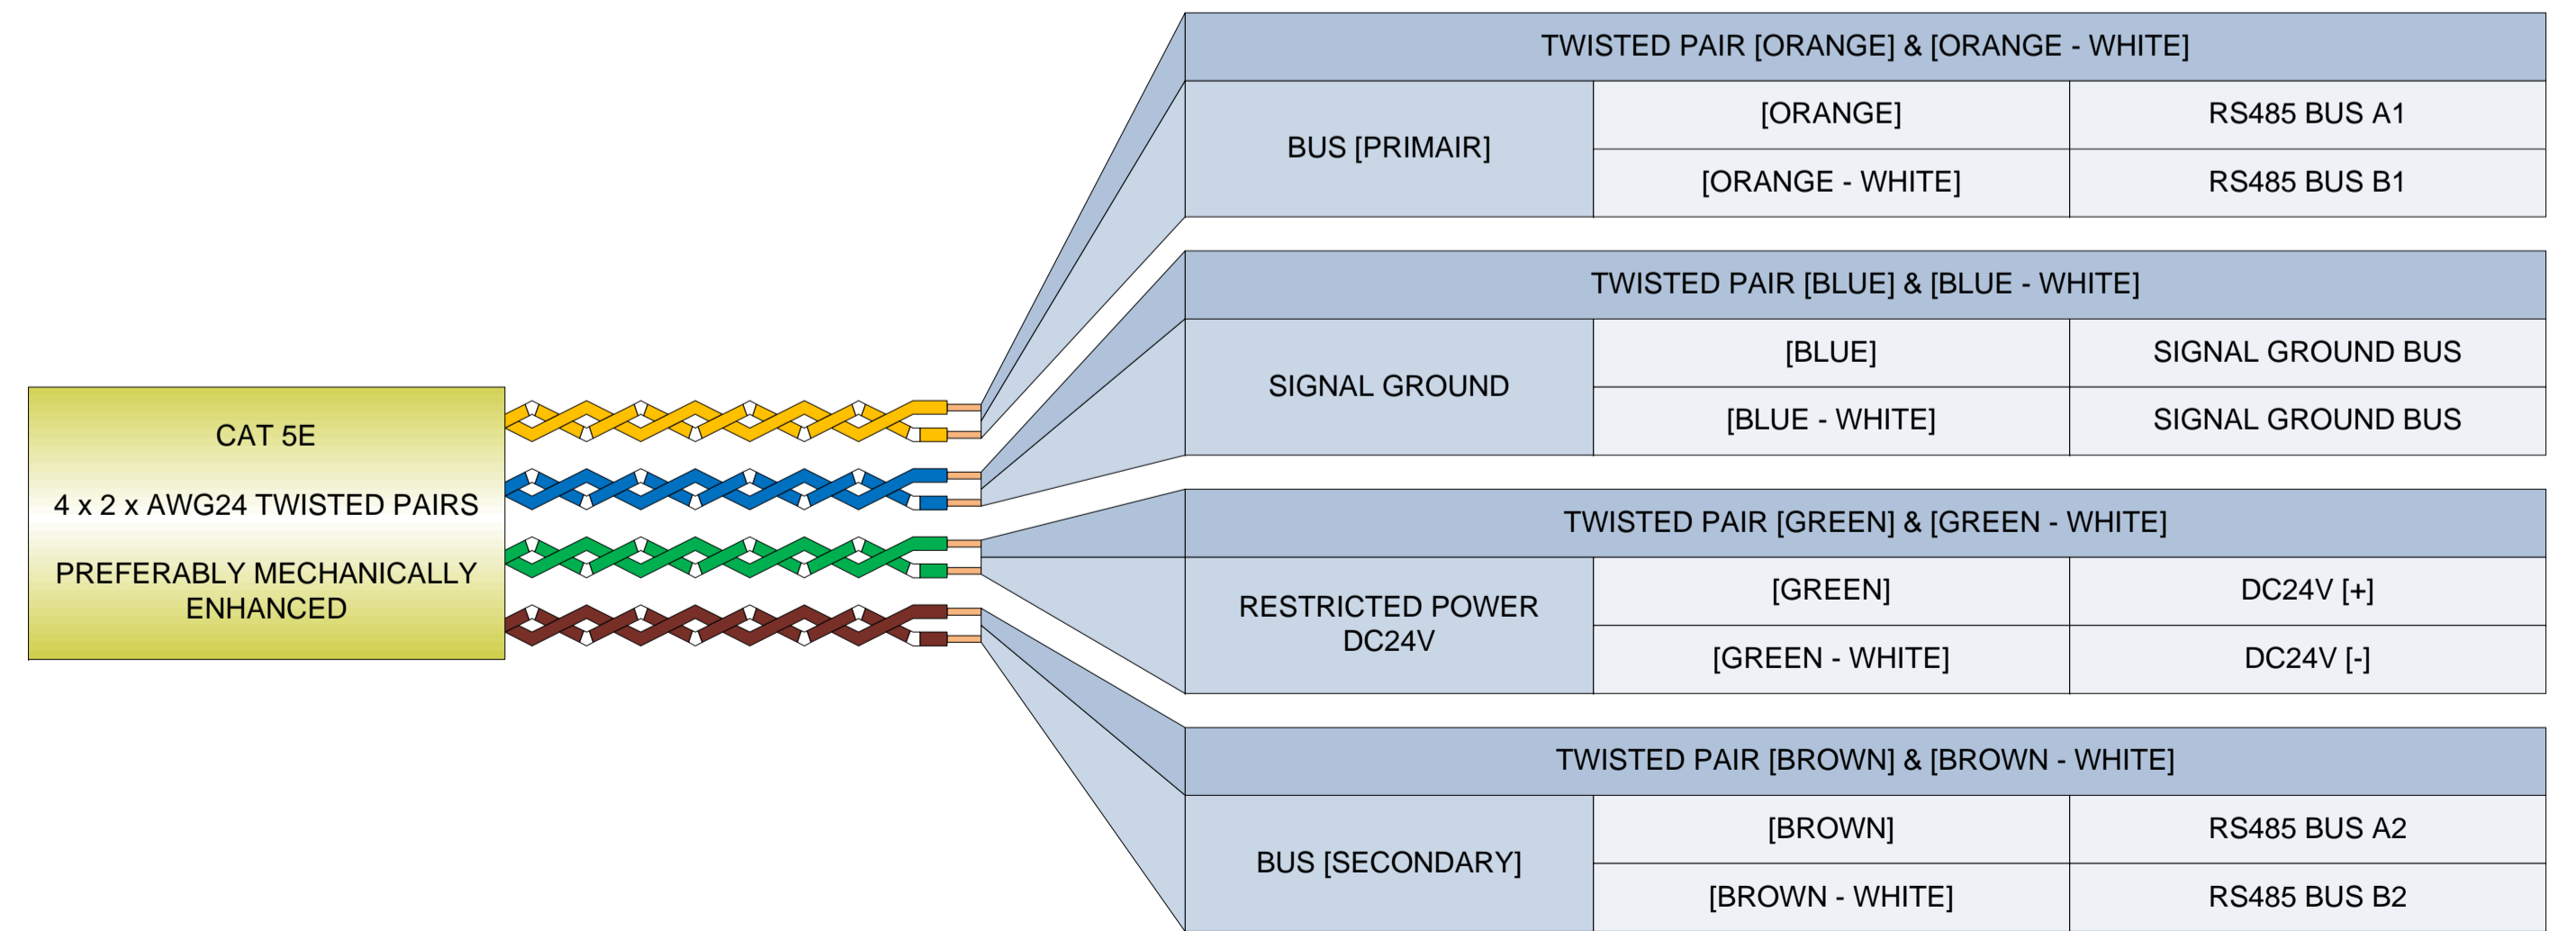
CAT 5E

4 x 2 x AWG24 TWISTED PAIRS

PREFERABLY MECHANICALLY ENHANCED

| TWISTED PAIR [ORANGE] & [ORANGE - WHITE] | | |
|---|---|---|
| BUS [PRIMAIR] | [ORANGE] | RS485 BUS A1 |
| | [ORANGE - WHITE] | RS485 BUS B1 |

| TWISTED PAIR [BLUE] & [BLUE - WHITE] | | |
|---|---|---|
| SIGNAL GROUND | [BLUE] | SIGNAL GROUND BUS |
| | [BLUE - WHITE] | SIGNAL GROUND BUS |

| TWISTED PAIR [GREEN] & [GREEN - WHITE] | | |
|---|---|---|
| RESTRICTED POWER DC24V | [GREEN] | DC24V [+] |
| | [GREEN - WHITE] | DC24V [-] |

| TWISTED PAIR [BROWN] & [BROWN - WHITE] | | |
|---|---|---|
| BUS [SECONDARY] | [BROWN] | RS485 BUS A2 |
| | [BROWN - WHITE] | RS485 BUS B2 |